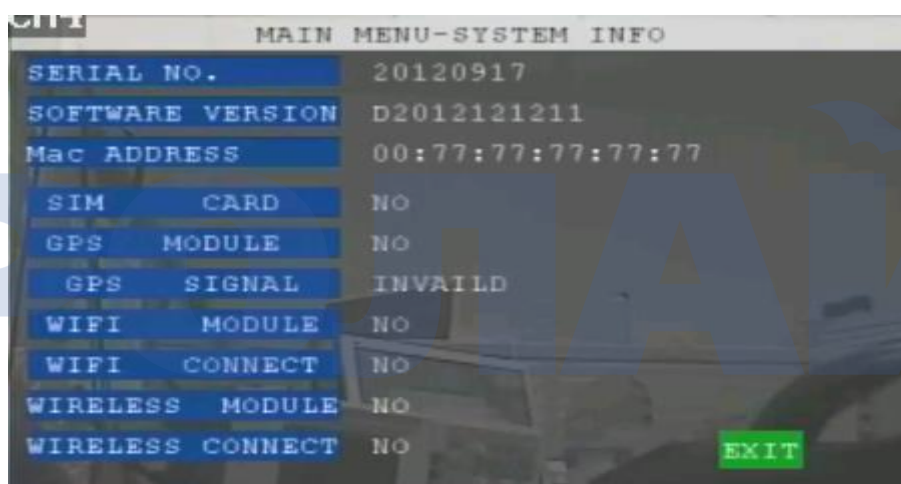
CH1

MAIN MENU-SYSTEM INFO

| | |
|---|---|
| SERIAL NO. | 20120917 |
| SOFTWARE VERSION | D2012121211 |
| Mac ADDRESS | 00:77:77:77:77:77 |
| SIM CARD | NO |
| GPS MODULE | NO |
| GPS SIGNAL | INVAILD |
| WIFI MODULE | NO |
| WIFI CONNECT | NO |
| WIRELESS MODULE | NO |
| WIRELESS CONNECT | NO |

EXIT